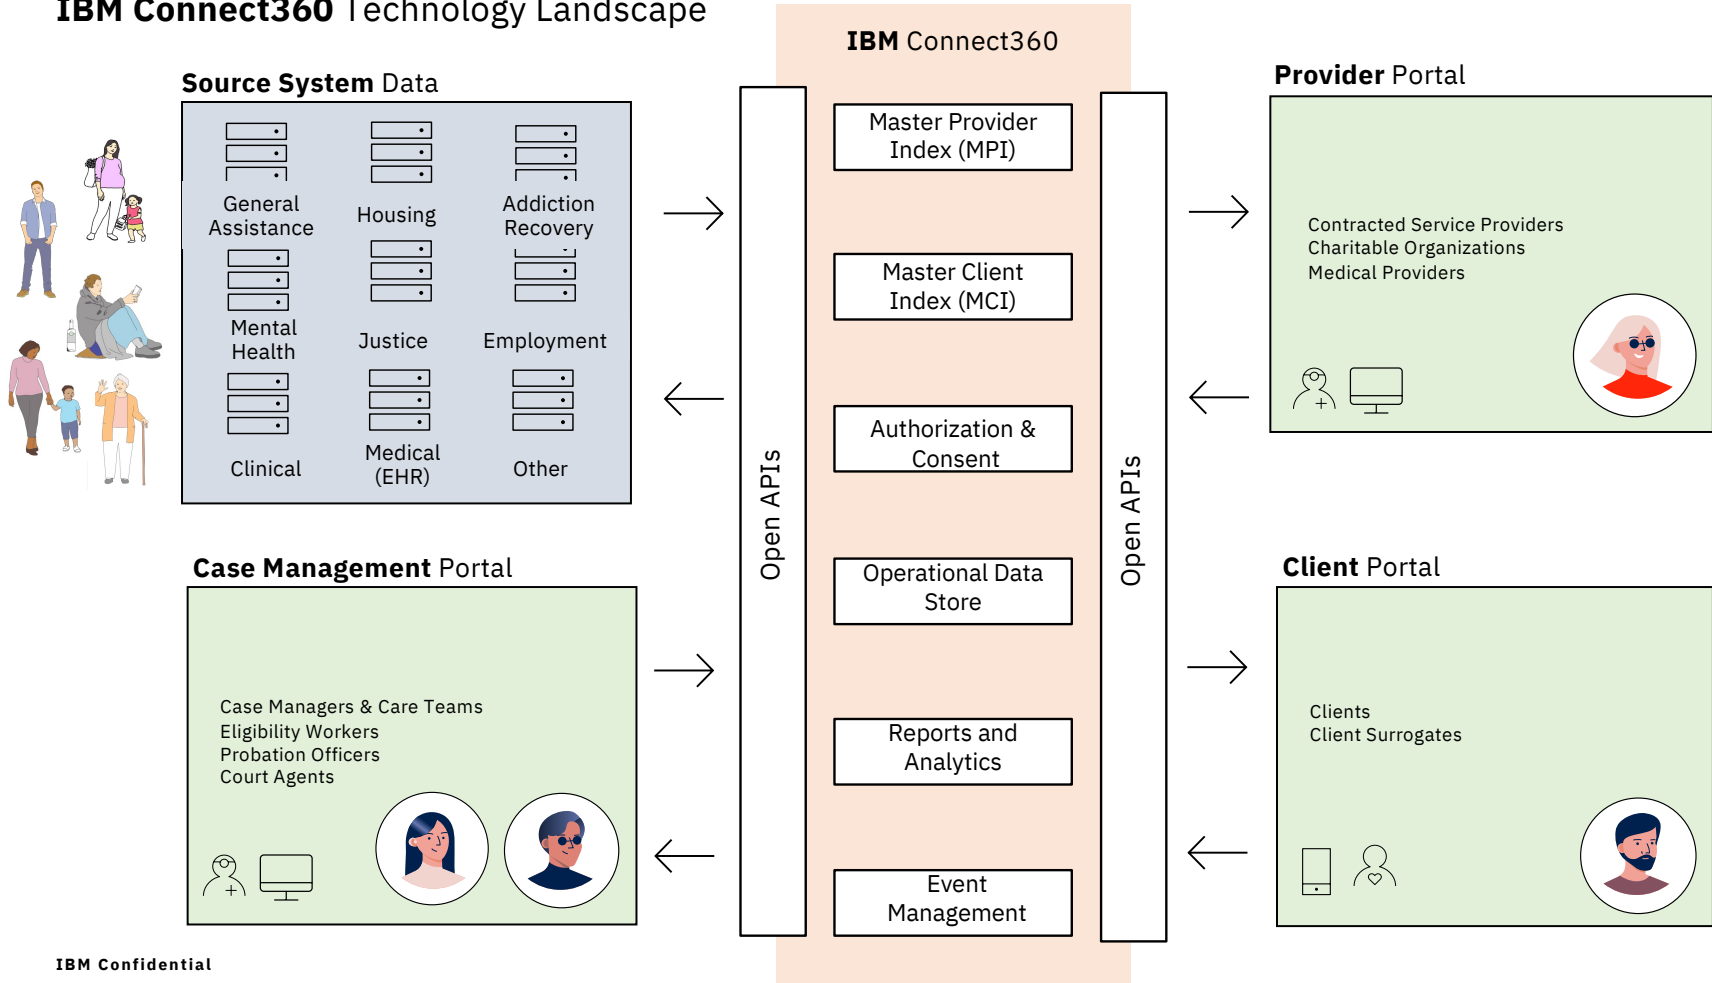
IBM Connect360 Technology Landscape

Source System Data

General Assistance

Housing

Addiction Recovery

Mental Health

Justice

Employment

Clinical

Medical (EHR)

Other

IBM Connect360

Open APIs

Master Provider Index (MPI)

Master Client Index (MCI)

Authorization & Consent

Operational Data Store

Reports and Analytics

Event Management

Open APIs

Provider Portal

Contracted Service Providers
Charitable Organizations
Medical Providers

Case Management Portal

Case Managers & Care Teams
Eligibility Workers
Probation Officers
Court Agents

Client Portal

Clients
Client Surrogates

IBM Confidential